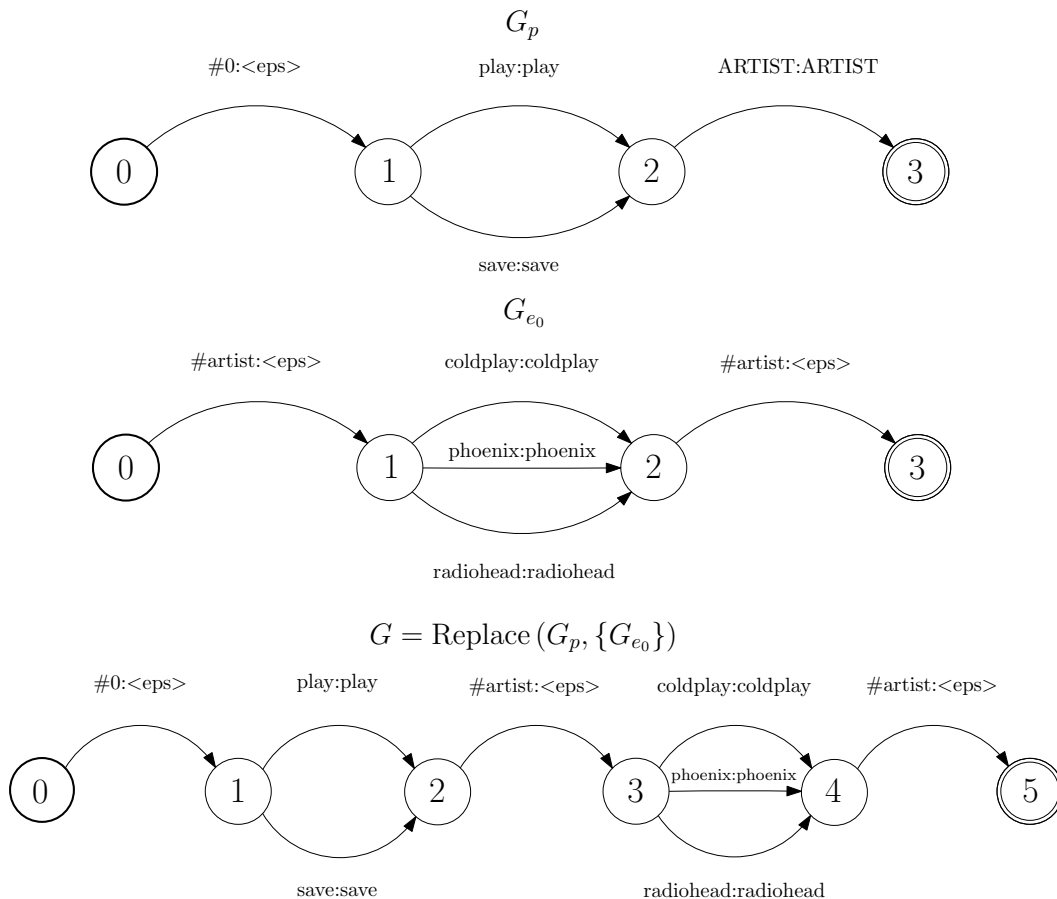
$G_p$

#0:<eps>

play:play

ARTIST:ARTIST

0

1

2

3

save:save

$G_{e_0}$

#artist:<eps>

coldplay:coldplay

#artist:<eps>

0

1

phoenix:phoenix

2

3

radiohead:radiohead

$G = \text{Replace}\left(G_p, \{G_{e_0}\}\right)$

#0:<eps>

play:play

#artist:<eps>

coldplay:coldplay

#artist:<eps>

0

1

2

3

phoenix:phoenix

4

5

save:save

radiohead:radiohead